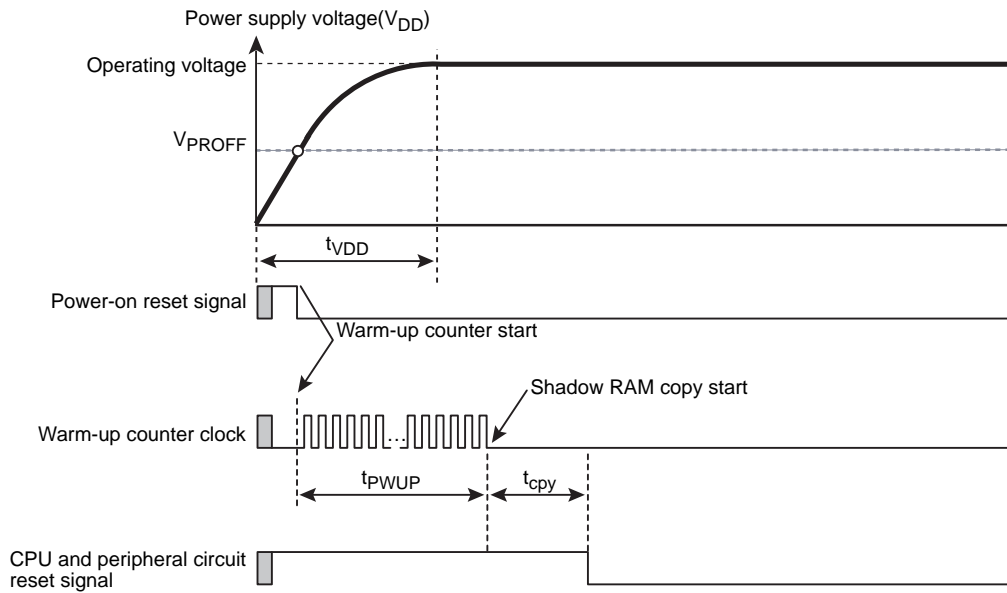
Power supply voltage($V_{DD}$)

Operating voltage

$V_{PROFF}$

$t_{VDD}$

Power-on reset signal

Warm-up counter start

Shadow RAM copy start

Warm-up counter clock

$t_{PWUP}$

$t_{cpy}$

CPU and peripheral circuit reset signal